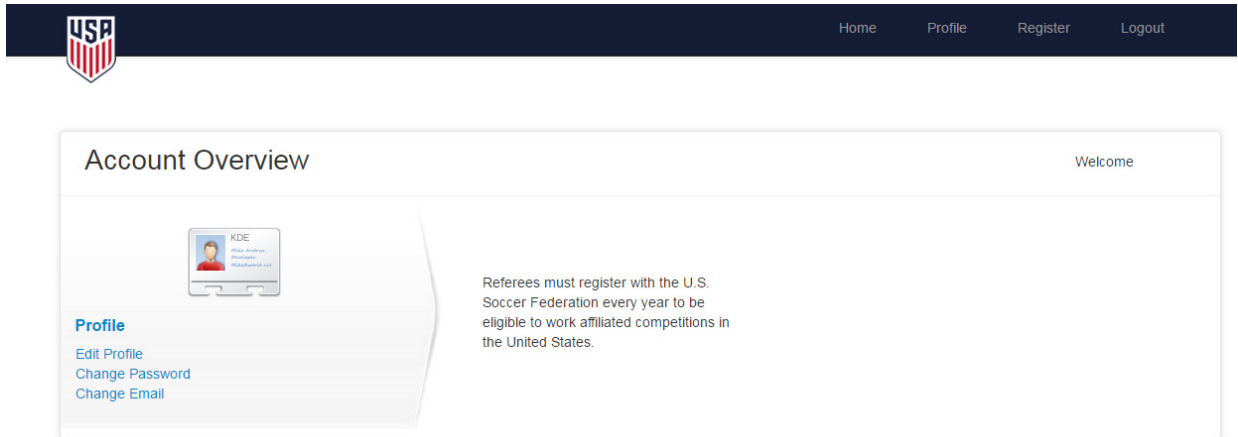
USA

Home Profile Register Logout

Account Overview

Welcome

KDE
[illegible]

Profile

Edit Profile
Change Password
Change Email

Referees must register with the U.S. Soccer Federation every year to be eligible to work affiliated competitions in the United States.